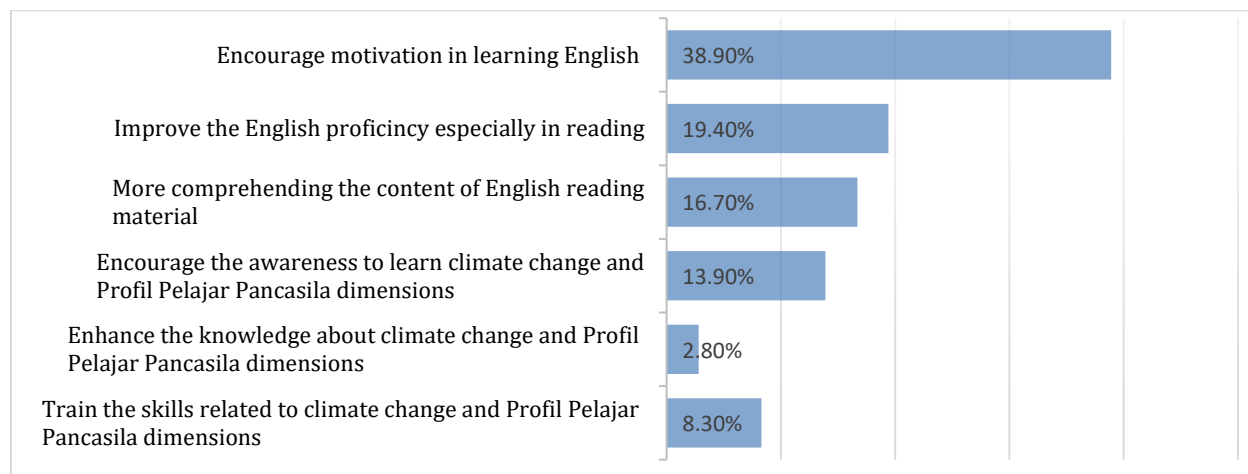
| Category | Percentage |
|---|---|
| Encourage motivation in learning English | 38.90% |
| Improve the English proficincy especially in reading | 19.40% |
| More comprehending the content of English reading material | 16.70% |
| Encourage the awareness to learn climate change and Profil Pelajar Pancasila dimensions | 13.90% |
| Enhance the knowledge about climate change and Profil Pelajar Pancasila dimensions | 2.80% |
| Train the skills related to climate change and Profil Pelajar Pancasila dimensions | 8.30% |